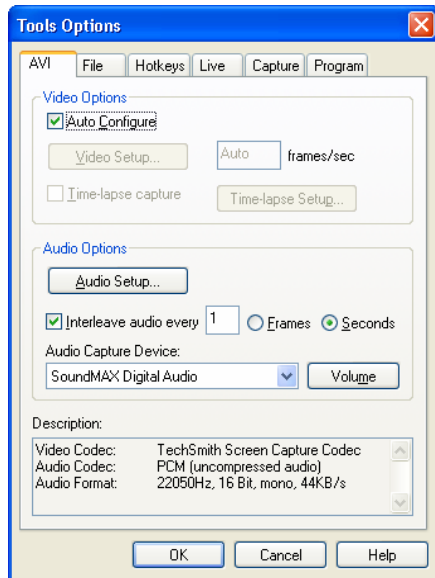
Tools Options

AVI | File | Hotkeys | Live | Capture | Program

Video Options

Auto Configure

Video Setup...

Auto frames/sec

Time-lapse capture

Time-lapse Setup...

Audio Options

Audio Setup...

Interleave audio every 1 Frames Seconds

Audio Capture Device:

SoundMAX Digital Audio

Volume

Description:

| | |
|---|---|
| Video Codec: | TechSmith Screen Capture Codec |
| Audio Codec: | PCM (uncompressed audio) |
| Audio Format: | 22050Hz, 16 Bit, mono, 44KB/s |

OK Cancel Help